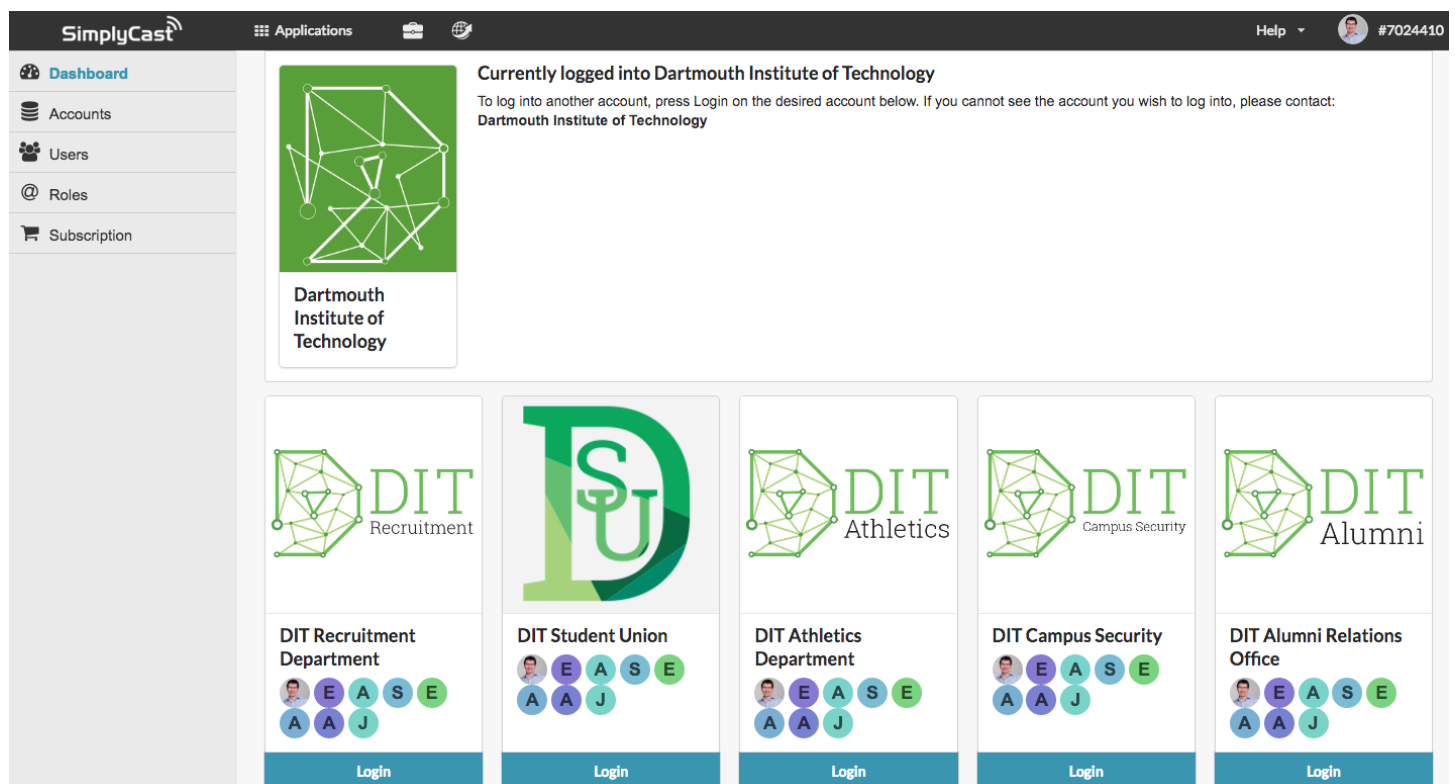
SimplyCast
Applications
Help
#7024410

Dashboard
Accounts
Users
Roles
Subscription

Dartmouth Institute of Technology

Currently logged into Dartmouth Institute of Technology

To log into another account, press Login on the desired account below. If you cannot see the account you wish to log into, please contact:
Dartmouth Institute of Technology

DIT Recruitment

DIT Recruitment Department
E A S E
A A J
Login

SU D

DIT Student Union
E A S E
A A J
Login

DIT Athletics

DIT Athletics Department
E A S E
A A J
Login

DIT Campus Security

DIT Campus Security
E A S E
A A J
Login

DIT Alumni

DIT Alumni Relations Office
E A S E
A A J
Login